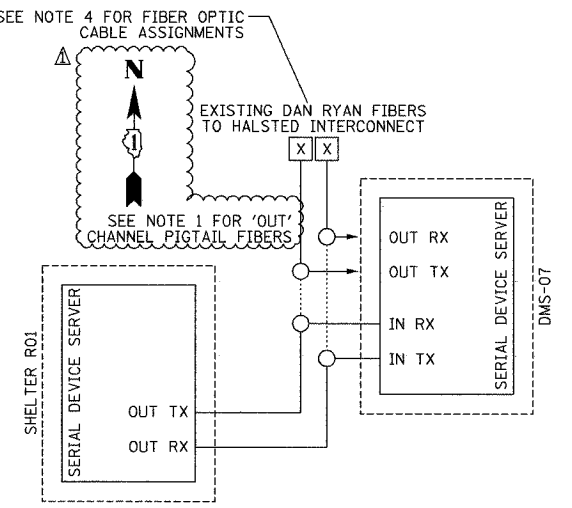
SEE NOTE 4 FOR FIBER OPTIC CABLE ASSIGNMENTS

1

N

1

EXISTING DAN RYAN FIBERS TO HALSTED INTERCONNECT

X X

SEE NOTE 1 FOR 'OUT' CHANNEL PIGTAIL FIBERS

OUT RX
OUT TX
IN RX
IN TX

SERIAL DEVICE SERVER

DMS-07

SHELTER R01

SERIAL DEVICE SERVER

OUT TX
OUT RX